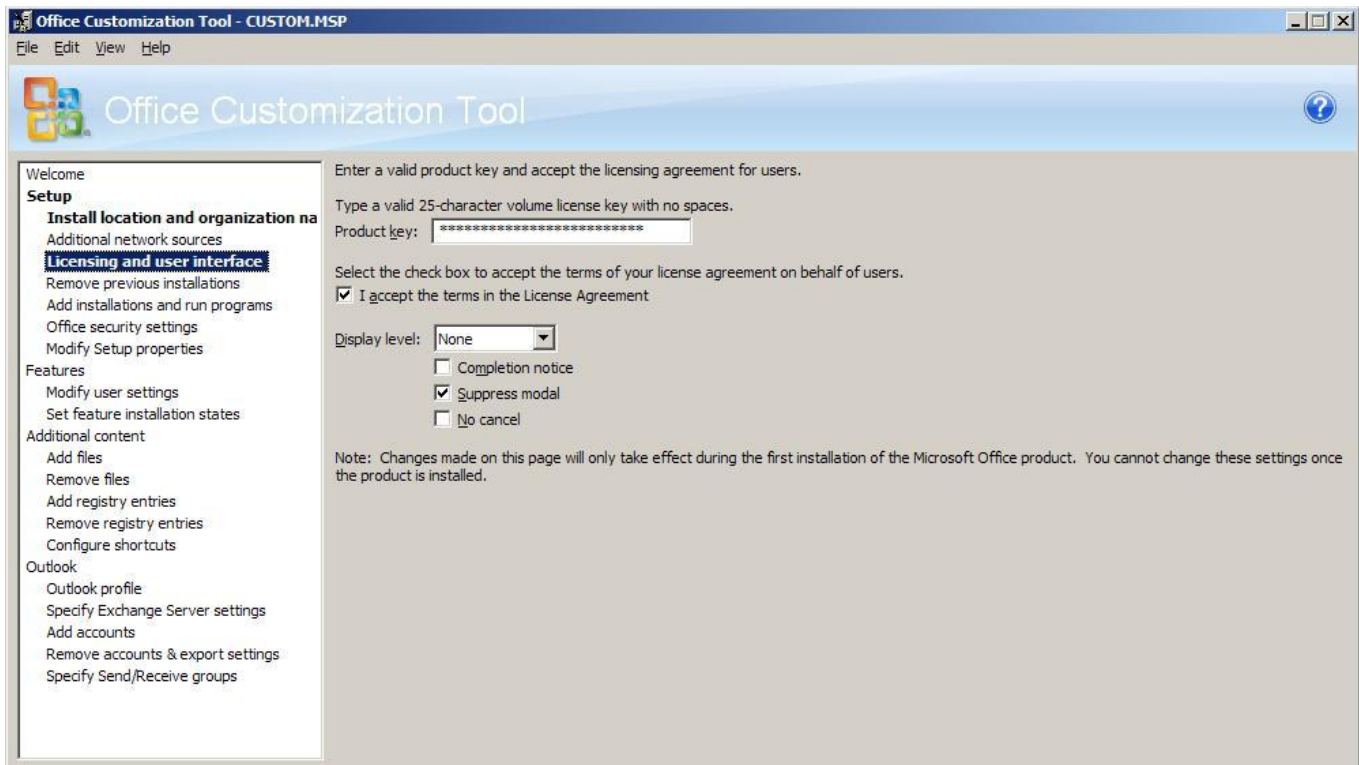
Office Customization Tool - CUSTOM.MSP
File Edit View Help

Office Customization Tool

Welcome
Setup
Install location and organization na
Additional network sources
Licensing and user interface
Remove previous installations
Add installations and run programs
Office security settings
Modify Setup properties
Features
Modify user settings
Set feature installation states
Additional content
Add files
Remove files
Add registry entries
Remove registry entries
Configure shortcuts
Outlook
Outlook profile
Specify Exchange Server settings
Add accounts
Remove accounts & export settings
Specify Send/Receive groups

Enter a valid product key and accept the licensing agreement for users.

Type a valid 25-character volume license key with no spaces.
Product key: *************************

Select the check box to accept the terms of your license agreement on behalf of users.
☑ I accept the terms in the License Agreement

Display level: None
☐ Completion notice
☑ Suppress modal
☐ No cancel

Note: Changes made on this page will only take effect during the first installation of the Microsoft Office product. You cannot change these settings once the product is installed.